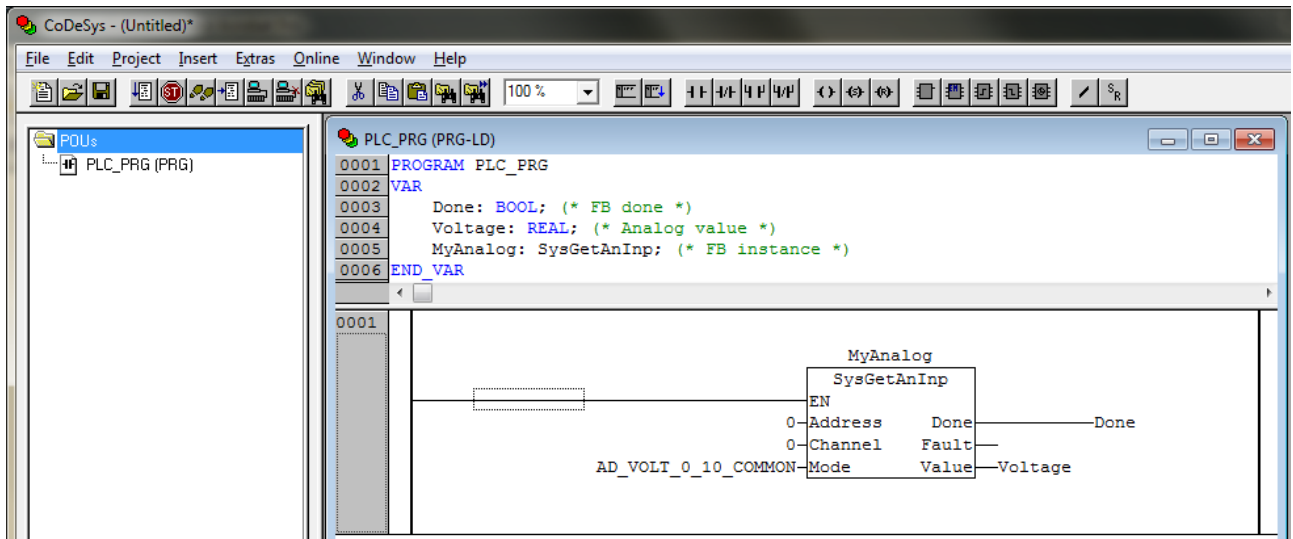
CoDeSys - (Untitled)*

File Edit Project Insert Extras Online Window Help

100 %

POUs
PLC_PRG (PRG)

PLC_PRG (PRG-LD)

0001 PROGRAM PLC_PRG
0002 VAR
0003 Done: BOOL; (* FB done *)
0004 Voltage: REAL; (* Analog value *)
0005 MyAnalog: SysGetAnInp; (* FB instance *)
0006 END_VAR

0001

MyAnalog
SysGetAnInp
EN
0 Address Done Done
0 Channel Fault
AD_VOLT_0_10_COMMON Mode Value Voltage